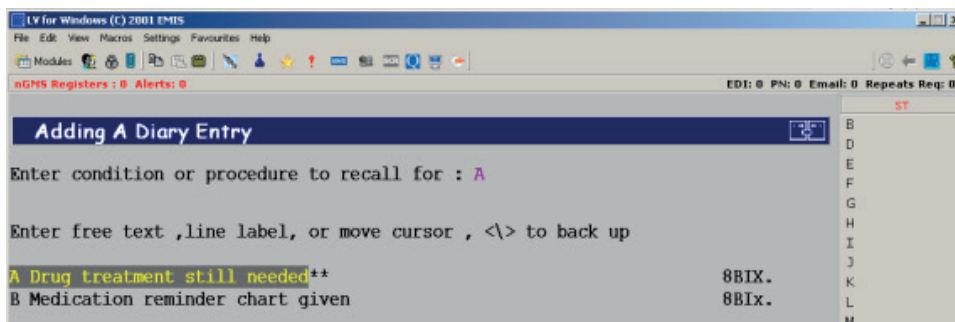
LV for Windows (C) 2001 EMIS

File Edit View Macros Settings Favourites Help

Modules

nGMS Registers : 0 Alerts: 0

EDI: 0 PN: 0 Email: 0 Repeats Req: 0

ST

Adding A Diary Entry

Enter condition or procedure to recall for : A

Enter free text ,line label, or move cursor , <\> to back up

A Drug treatment still needed** 8BIX.
B Medication reminder chart given 8BIx.

B
D
E
F
G
H
I
J
K
L
M